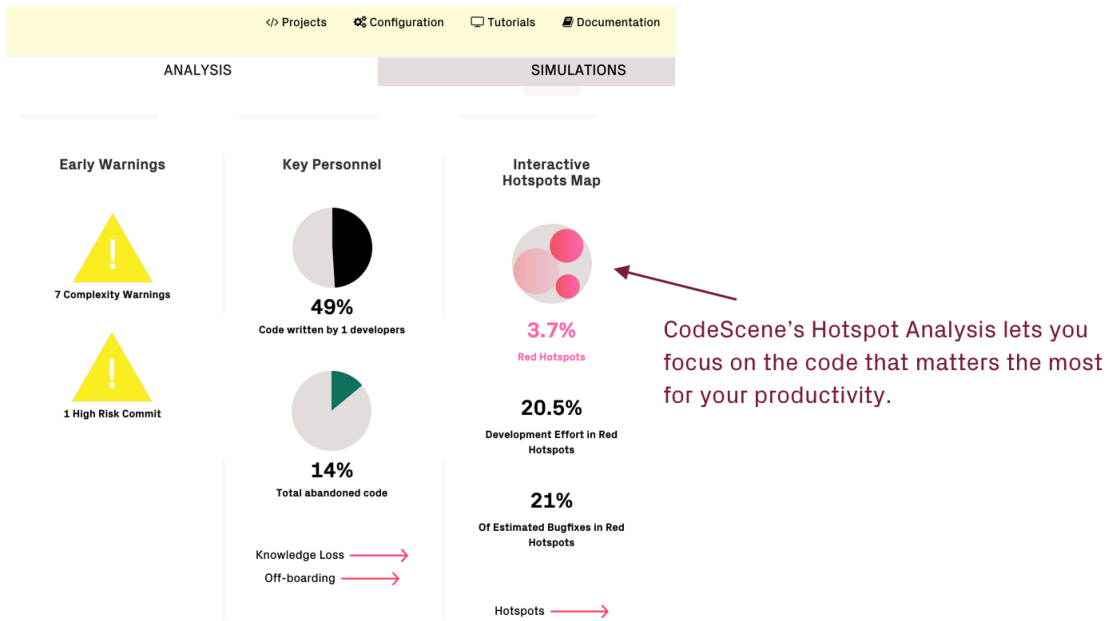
</> Projects   Configuration   Tutorials   Documentation

ANALYSIS   SIMULATIONS

Early Warnings

7 Complexity Warnings

1 High Risk Commit

Key Personnel

49%
Code written by 1 developers

14%
Total abandoned code

Knowledge Loss
Off-boarding

Interactive Hotspots Map

3.7%
Red Hotspots

20.5%
Development Effort in Red Hotspots

21%
Of Estimated Bugfixes in Red Hotspots

Hotspots

CodeScene's Hotspot Analysis lets you focus on the code that matters the most for your productivity.